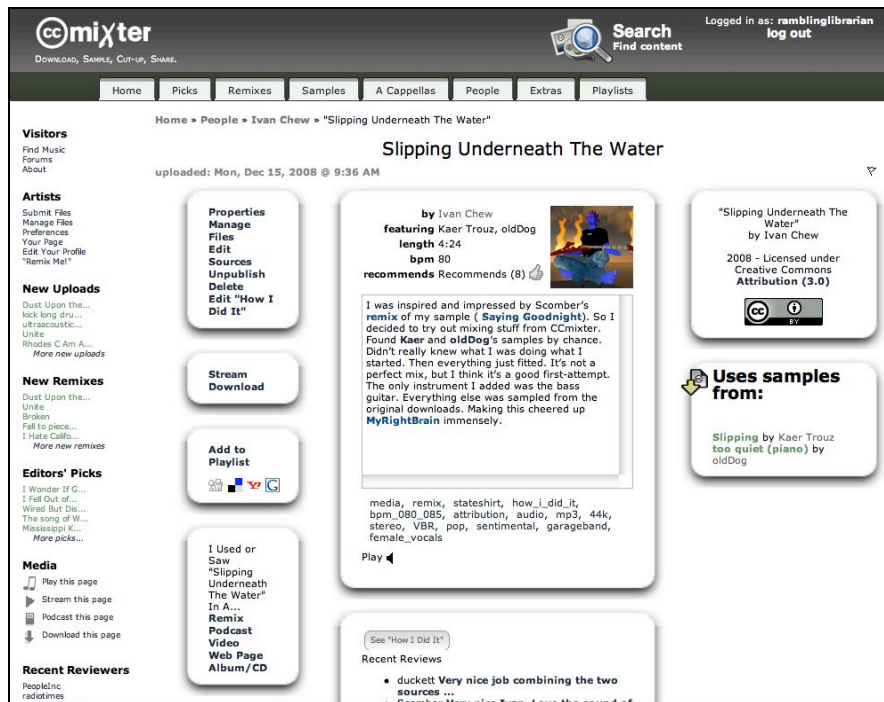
ccmixter
Download, Sample, Cut-up, Share.

Search
Find content

Logged in as: ramblinglibrarian
log out

Home | Picks | Remixes | Samples | A Cappellas | People | Extras | Playlists

Home » People » Ivan Chew » "Slipping Underneath The Water"

Slipping Underneath The Water

uploaded: Mon, Dec 15, 2008 @ 9:36 AM

Visitors
Find Music
Forums
About

Artists
Submit Files
Manage Files
Preferences
Your Page
Edit Your Profile
"Remix Me!"

New Uploads
Dust Upon the...
kick long dru...
ultraacoustic...
Unite
Rhodes C Am A...
More new uploads

New Remixes
Dust Upon the...
Unite
Broken
Fall to piece...
I Hate Califo...
More new remixes

Editors' Picks
I Wonder If G...
I Fell Out of...
Wired But Dis...
The song of W...
Mississippi K...
More picks...

Media
Play this page
Stream this page
Podcast this page
Download this page

Recent Reviewers
PeopleInc
radiotimes

Properties
Manage
Files
Edit
Sources
Unpublish
Delete
Edit "How I Did It"

Stream
Download

Add to Playlist

I Used or Saw "Slipping Underneath The Water" In A...
Remix
Podcast
Video
Web Page
Album/CD

by Ivan Chew
featuring Kaer Trouz, oldDog
length 4:24
bpm 80
recommends Recommends (8)

I was inspired and impressed by Scomber's remix of my sample ( Saying Goodnight). So I decided to try out mixing stuff from CCmixter. Found Kaer and oldDog's samples by chance. Didn't really knew what I was doing what I started. Then everything just fitted. It's not a perfect mix, but I think it's a good first-attempt. The only instrument I added was the bass guitar. Everything else was sampled from the original downloads. Making this cheered up MyRightBrain immensely.

media, remix, stateshirt, how_i_did_it, bpm_080_085, attribution, audio, mp3, 44k, stereo, VBR, pop, sentimental, garageband, female_vocals

Play

See "How I Did It"
Recent Reviews
• duckett Very nice job combining the two sources ...
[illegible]

"Slipping Underneath The Water"
by Ivan Chew

2008 - Licensed under Creative Commons
Attribution (3.0)

cc BY

Uses samples from:

Slipping by Kaer Trouz
too quiet (piano) by oldDog